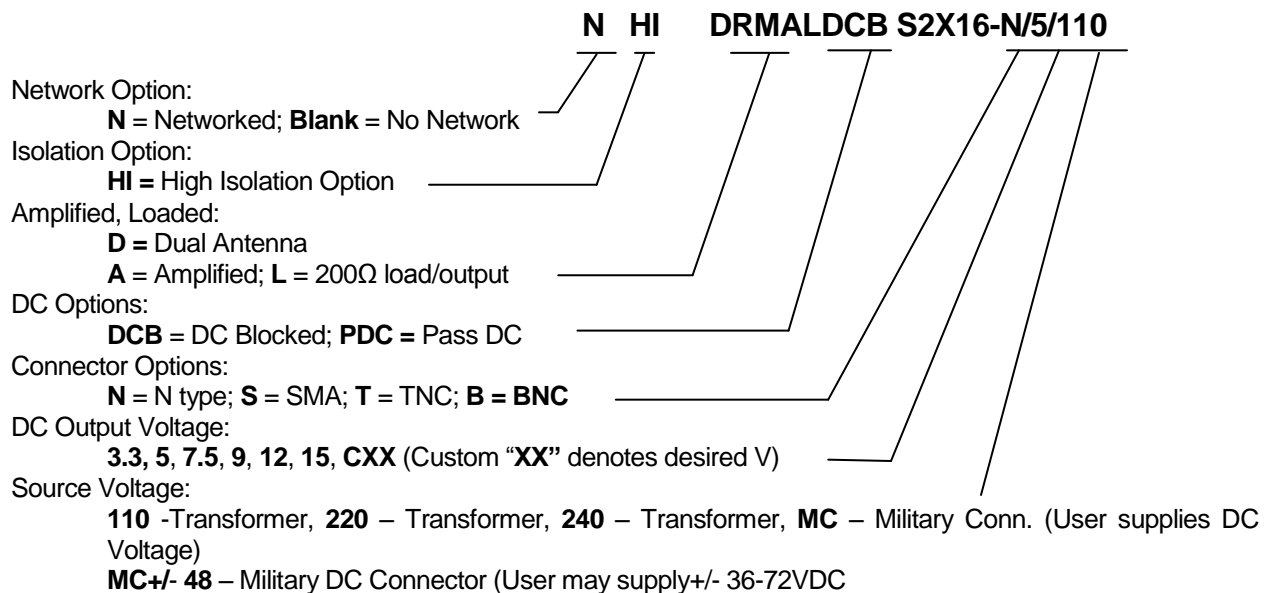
N HI DRMALDCB S2X16-N/5/110

Network Option:
N = Networked; Blank = No Network
Isolation Option:
HI = High Isolation Option
Amplified, Loaded:
D = Dual Antenna
A = Amplified; L = 200Ω load/output
DC Options:
DCB = DC Blocked; PDC = Pass DC
Connector Options:
N = N type; S = SMA; T = TNC; B = BNC
DC Output Voltage:
3.3, 5, 7.5, 9, 12, 15, CXX (Custom "XX" denotes desired V)
Source Voltage:
110 -Transformer, 220 – Transformer, 240 – Transformer, MC – Military Conn. (User supplies DC Voltage)
MC+/- 48 – Military DC Connector (User may supply+/- 36-72VDC